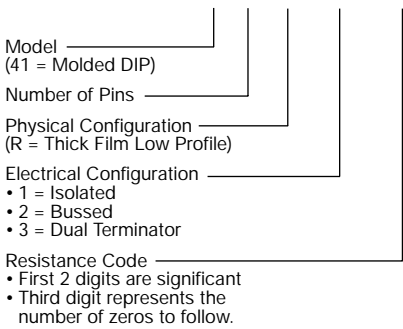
Model
(41 = Molded DIP)

Number of Pins

Physical Configuration
(R = Thick Film Low Profile)

Electrical Configuration
• 1 = Isolated
• 2 = Bussed
• 3 = Dual Terminator

Resistance Code
• First 2 digits are significant
• Third digit represents the number of zeros to follow.